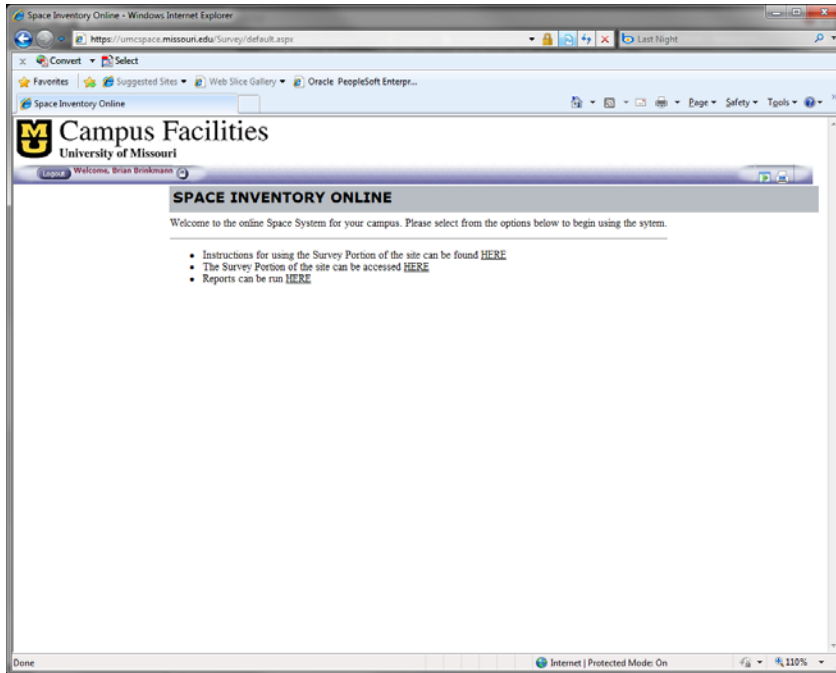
Space Inventory Online - Windows Internet Explorer

https://umcspace.missouri.edu/Survey/default.aspx

Last Night

Convert Select

Favorites Suggested Sites Web Slice Gallery Oracle PeopleSoft Enterpr...

Space Inventory Online

Page Safety Tools

Campus Facilities
University of Missouri

Logout Welcome, Brian Brinkmann

SPACE INVENTORY ONLINE

Welcome to the online Space System for your campus. Please select from the options below to begin using the sytem.

- Instructions for using the Survey Portion of the site can be found HERE
- The Survey Portion of the site can be accessed HERE
- Reports can be run HERE

Done

Internet | Protected Mode: On

110%